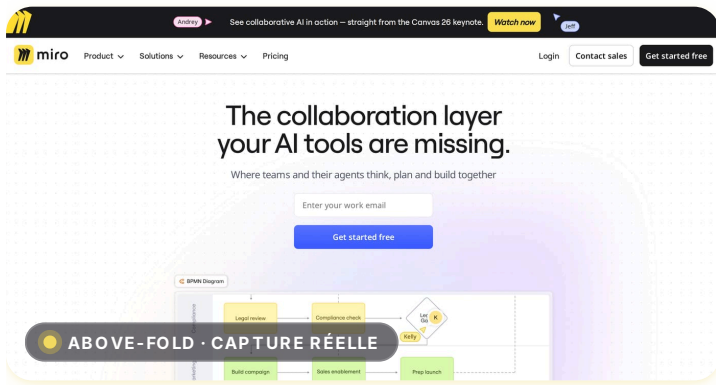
Andrey See collaborative AI in action — straight from the Canvas 26 keynote. Watch now Jeff

miro Product Solutions Resources Pricing Login Contact sales Get started free

The collaboration layer your AI tools are missing.

Where teams and their agents think, plan and build together

Enter your work email

Get started free

BPMN Diagram

Legal review

Compliance check

Le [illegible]

K

Kelly

Build campaign

Sales enablement

Prep launch

ABOVE-FOLD · CAPTURE RÉELLE